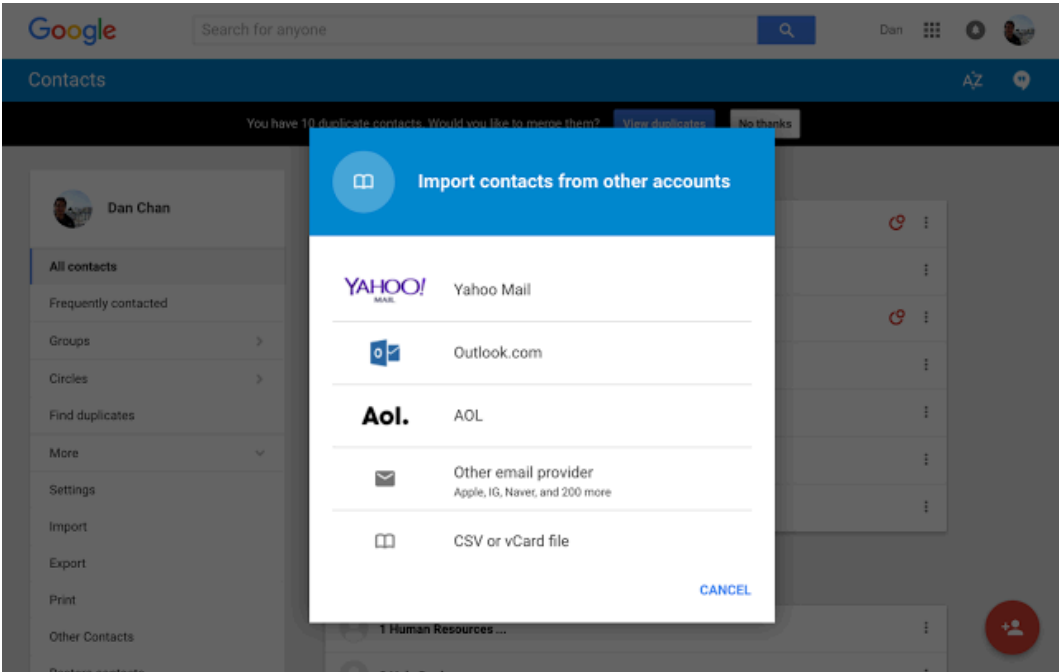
Google

Search for anyone

Dan

Contacts

You have 10 duplicate contacts. Would you like to merge them? View duplicates No thanks

Dan Chan

All contacts

Frequently contacted

Groups

Circles

Find duplicates

More

Settings

Import

Export

Print

Other Contacts

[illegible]

Import contacts from other accounts

YAHOO! MAIL Yahoo Mail

Outlook.com

Aol. AOL

Other email provider
Apple, IG, Naver, and 200 more

CSV or vCard file

CANCEL

1 Human Resources ...